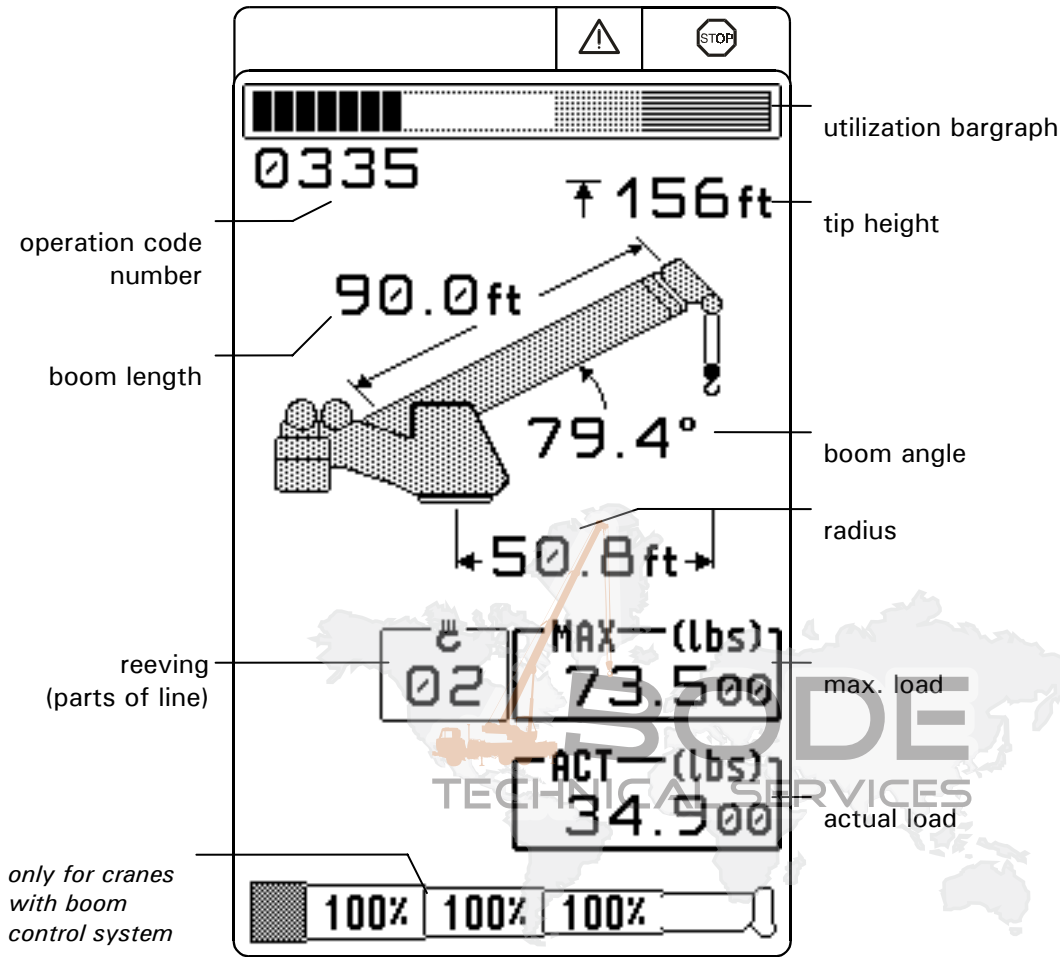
STOP

utilization bargraph

0335

156ft

tip height

operation code number

90.0ft

boom length

79.4°

boom angle

radius

50.8ft

reeving (parts of line)

02

MAX (lbs)

73.500

max. load

ACT (lbs)

34.900

actual load

SODE
TECHNICAL SERVICES

only for cranes with boom control system

100%

100%

100%